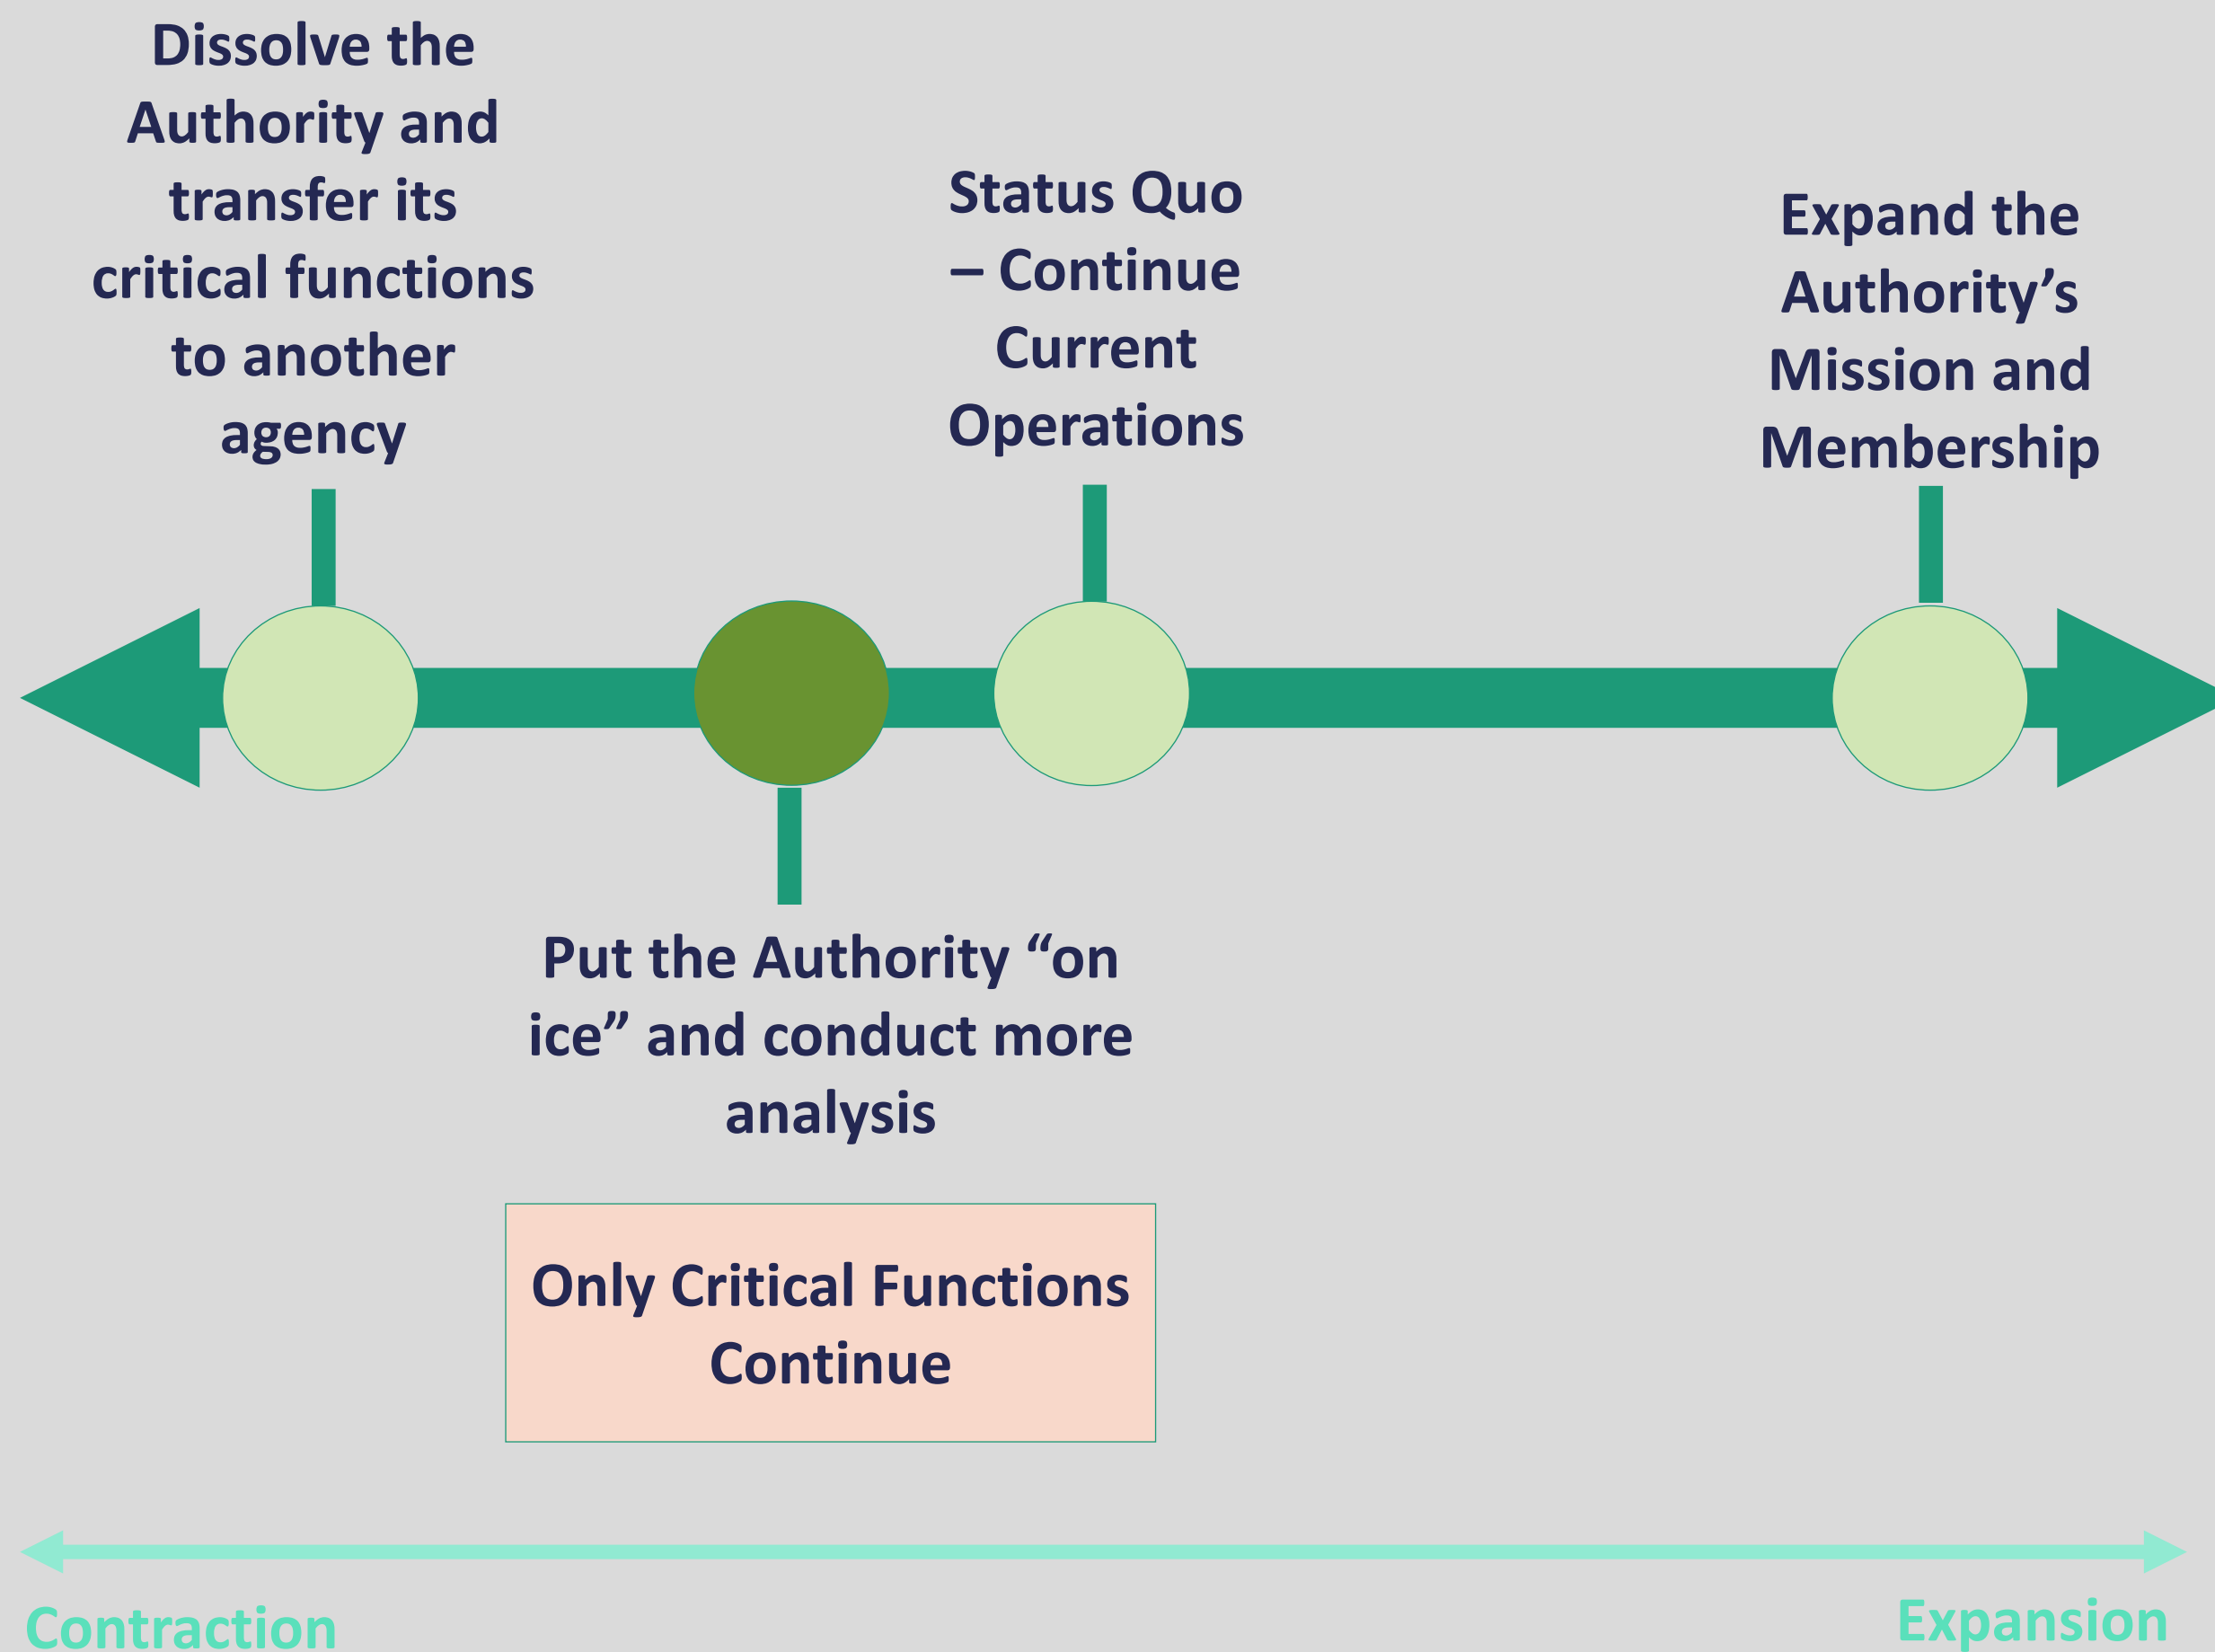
Dissolve the Authority and transfer its critical functions to another agency

Status Quo – Continue Current Operations

Expand the Authority's Mission and Membership

Put the Authority "on ice" and conduct more analysis

Only Critical Functions Continue

Contraction

Expansion